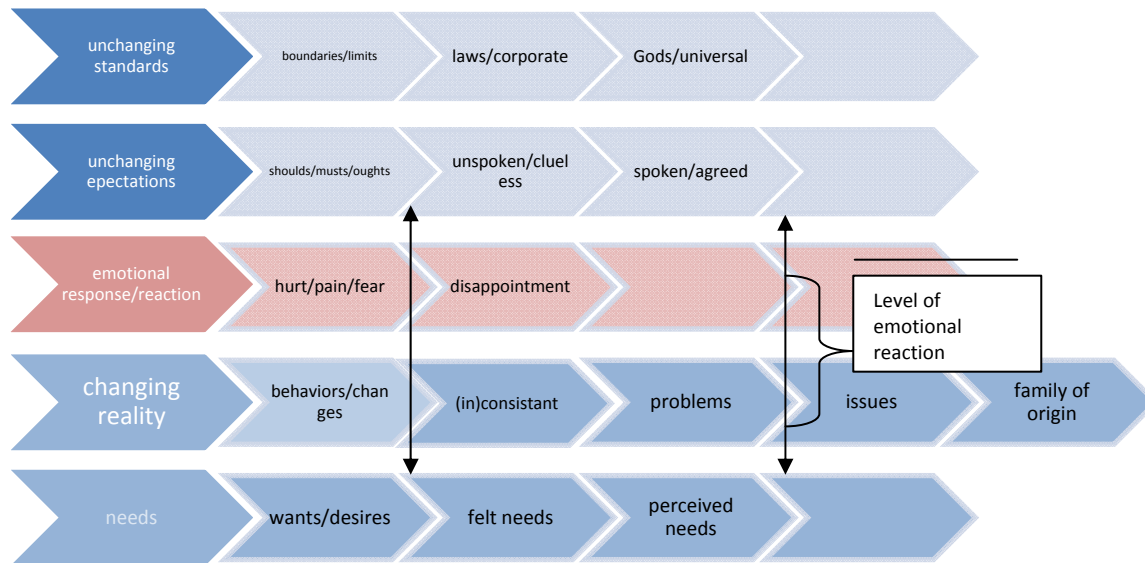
unchanging standards

boundaries/limits

laws/corporate

Gods/universal

unchanging epectations

shoulds/musts/oughts

unspoken/clueless

spoken/agreed

emotional response/reaction

hurt/pain/fear

disappointment

Level of emotional reaction

changing reality

behaviors/changes

(in)consistant

problems

issues

family of origin

needs

wants/desires

felt needs

perceived needs